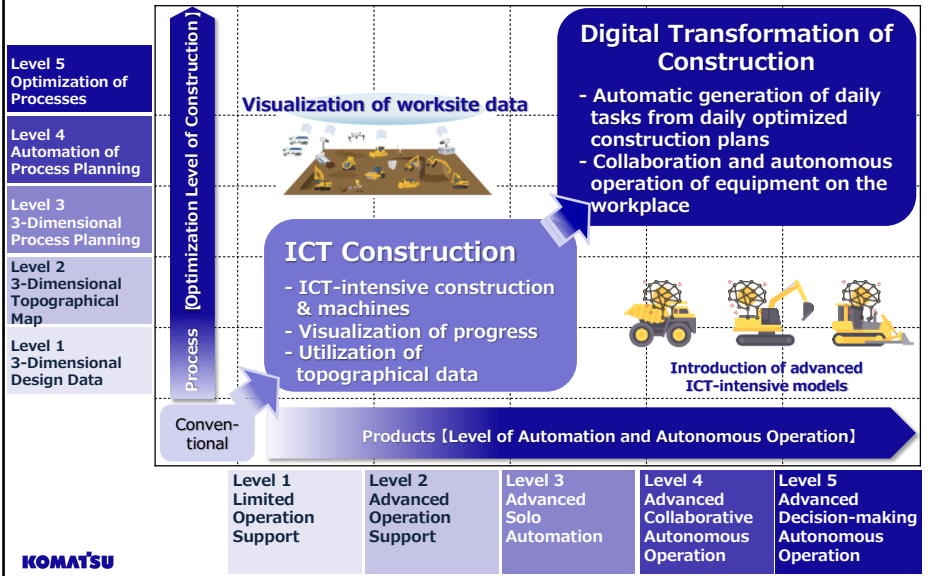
Level 5
Optimization of Processes

Level 4
Automation of Process Planning

Level 3
3-Dimensional Process Planning

Level 2
3-Dimensional Topographical Map

Level 1
3-Dimensional Design Data

Process【Optimization Level of Construction】

Visualization of worksite data

Digital Transformation of Construction

- Automatic generation of daily tasks from daily optimized construction plans
- Collaboration and autonomous operation of equipment on the workplace

ICT Construction

- ICT-intensive construction & machines
- Visualization of progress
- Utilization of topographical data

Introduction of advanced ICT-intensive models

Conventional

Products【Level of Automation and Autonomous Operation】

Level 1
Limited Operation Support

Level 2
Advanced Operation Support

Level 3
Advanced Solo Automation

Level 4
Advanced Collaborative Autonomous Operation

Level 5
Advanced Decision-making Autonomous Operation

KOMATSU